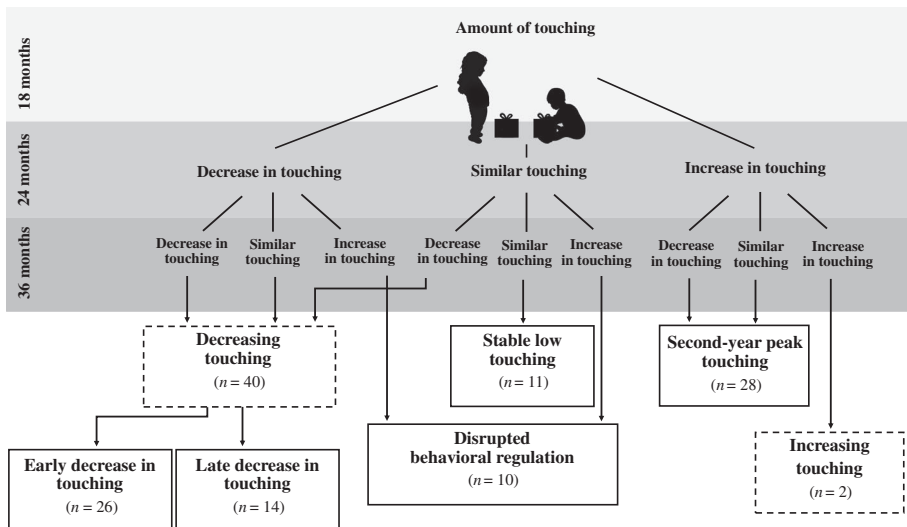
18 months

24 months

36 months

Amount of touching

Decrease in touching

Similar touching

Increase in touching

Decrease in touching

Similar touching

Increase in touching

Decrease in touching

Similar touching

Increase in touching

Decrease in touching

Similar touching

Increase in touching

Decreasing touching
($n = 40$)

Stable low touching
($n = 11$)

Second-year peak touching
($n = 28$)

Disrupted behavioral regulation
($n = 10$)

Increasing touching
($n = 2$)

Early decrease in touching
($n = 26$)

Late decrease in touching
($n = 14$)